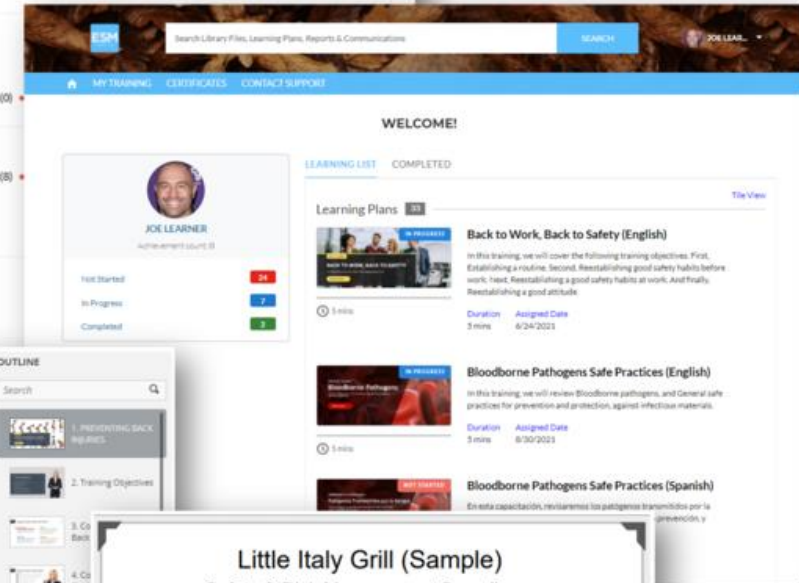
ESM

Search Library Files, Learning Plans, Reports & Communications

SEARCH

JOE LEAR...

MY TRAINING CERTIFICATES CONTACT SUPPORT

(0)

(8)

WELCOME!

JOE LEARNER

Achievement count: 0

Not Started 24

In Progress 7

Completed 3

LEARNING LIST COMPLETED

Tile View

Learning Plans 33

IN PROGRESS

5 mins

Back to Work, Back to Safety (English)

In this training, we will cover the following training objectives. First, Establishing a routine. Second, Reestablishing good safety habits before work. Next, Reestablishing a good safety habits at work. And finally, Reestablishing a good attitude.

Duration 5 mins

Assigned Date 6/24/2021

IN PROGRESS

Bloodborne Pathogens

5 mins

Bloodborne Pathogens Safe Practices (English)

In this training, we will review Bloodborne pathogens, and General safe practices for prevention and protection, against infectious materials.

Duration 5 mins

Assigned Date 8/30/2021

NOT STARTED

Bloodborne Pathogens Safe Practices (Spanish)

En esta capacitación, revisaremos los patógenos transmitidos por la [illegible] prevención, y

OUTLINE

Search

1. PREVENTING BACK INJURIES

2. Training Objectives

3. Co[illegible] Back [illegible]

4. Co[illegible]

Little Italy Grill (Sample)